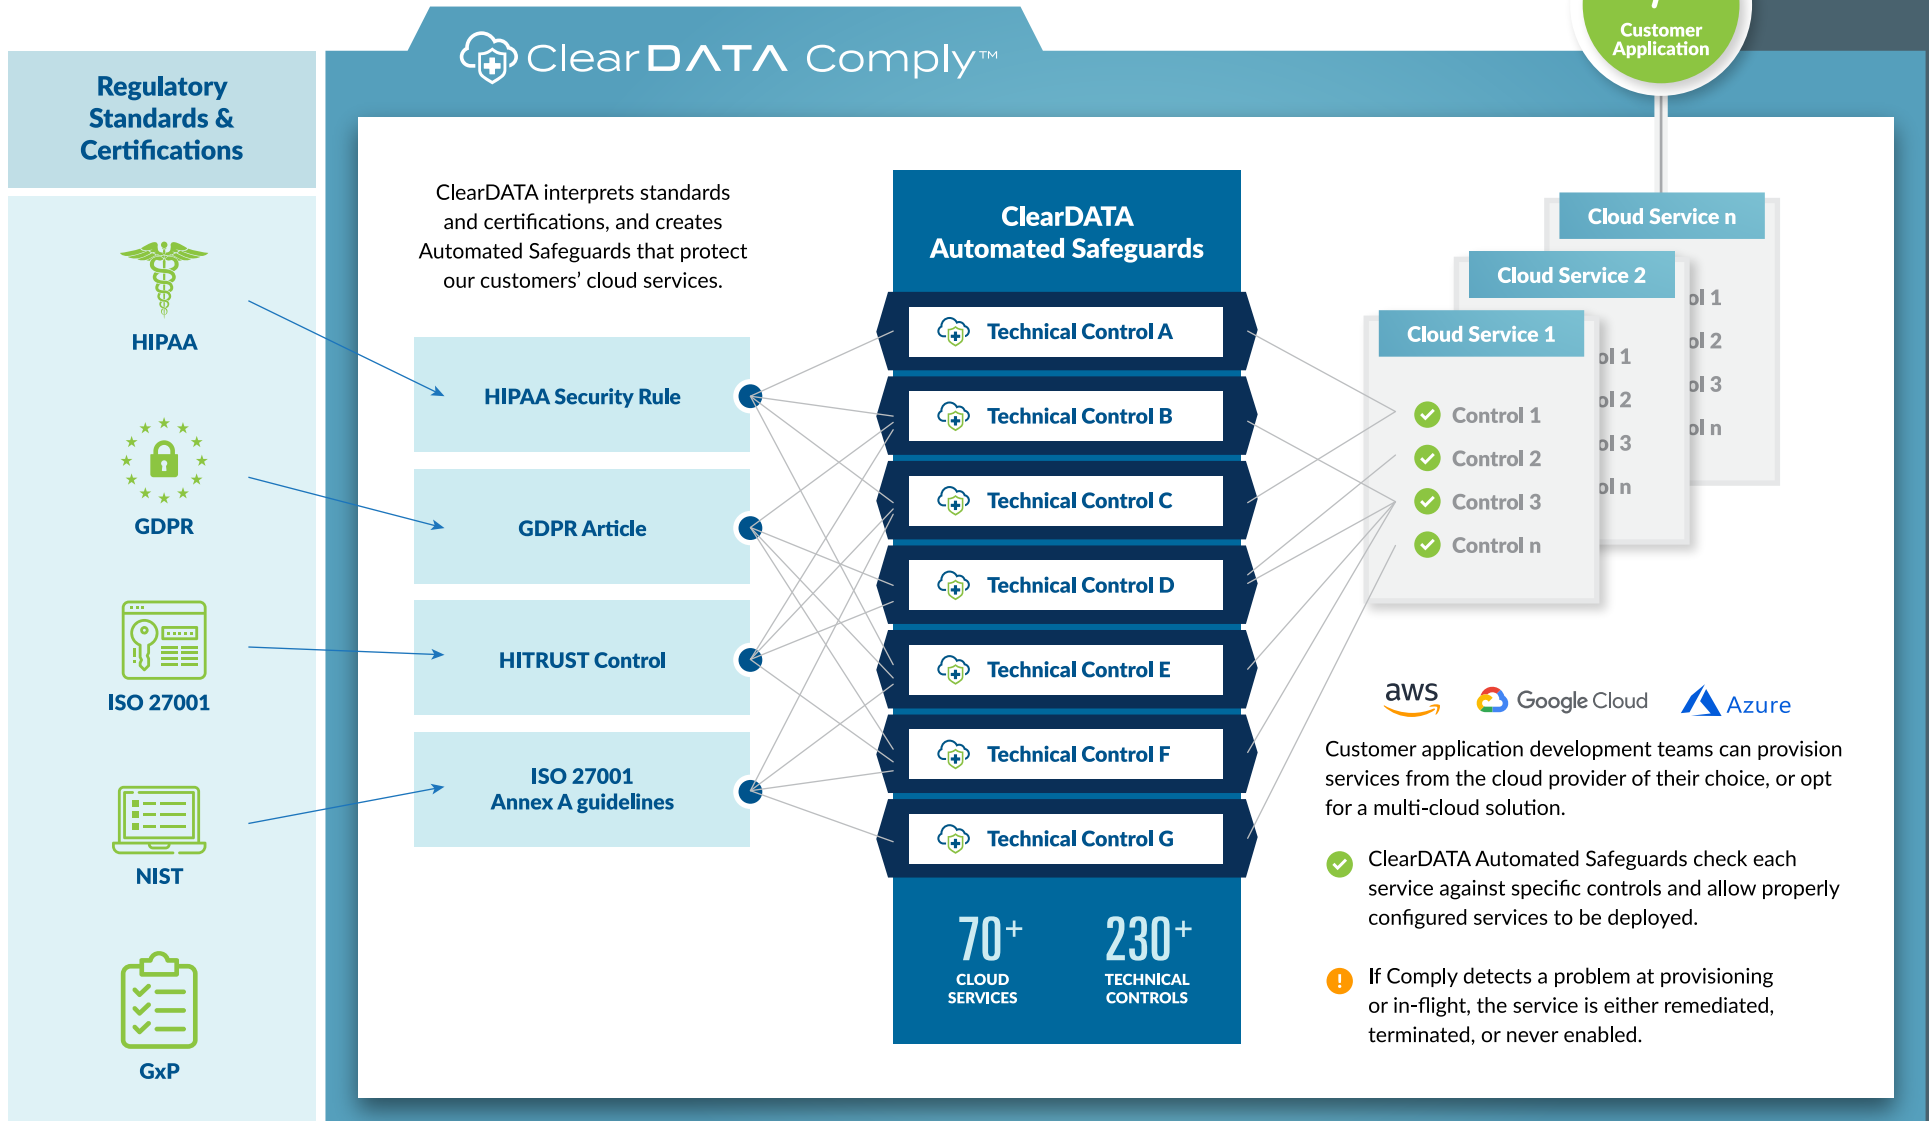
Regulatory Standards & Certifications

HIPAA

GDPR

ISO 27001

NIST

GxP

ClearDATA Comply™

Customer Application

ClearDATA interprets standards and certifications, and creates Automated Safeguards that protect our customers' cloud services.

HIPAA Security Rule

GDPR Article

HITRUST Control

ISO 27001 Annex A guidelines

ClearDATA Automated Safeguards

Technical Control A

Technical Control B

Technical Control C

Technical Control D

Technical Control E

Technical Control F

Technical Control G

70+ CLOUD SERVICES

230+ TECHNICAL CONTROLS

Cloud Service n

ol 1
ol 2
ol 3
ol n

Cloud Service 2

ol 1
ol 2
ol 3
ol n

Cloud Service 1

Control 1
Control 2
Control 3
Control n

aws Google Cloud Azure

Customer application development teams can provision services from the cloud provider of their choice, or opt for a multi-cloud solution.

ClearDATA Automated Safeguards check each service against specific controls and allow properly configured services to be deployed.

If Comply detects a problem at provisioning or in-flight, the service is either remediated, terminated, or never enabled.